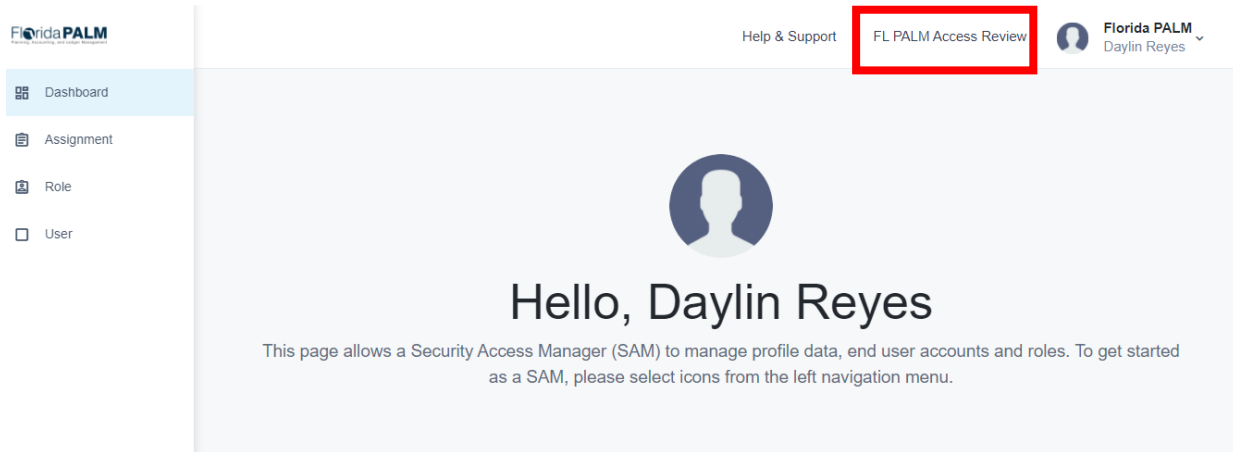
FloridaPALM
Planning, Accounting, and Ledger Management

Dashboard
Assignment
Role
User

Help & Support
FL PALM Access Review
Florida PALM
Daylin Reyes

Hello, Daylin Reyes

This page allows a Security Access Manager (SAM) to manage profile data, end user accounts and roles. To get started as a SAM, please select icons from the left navigation menu.